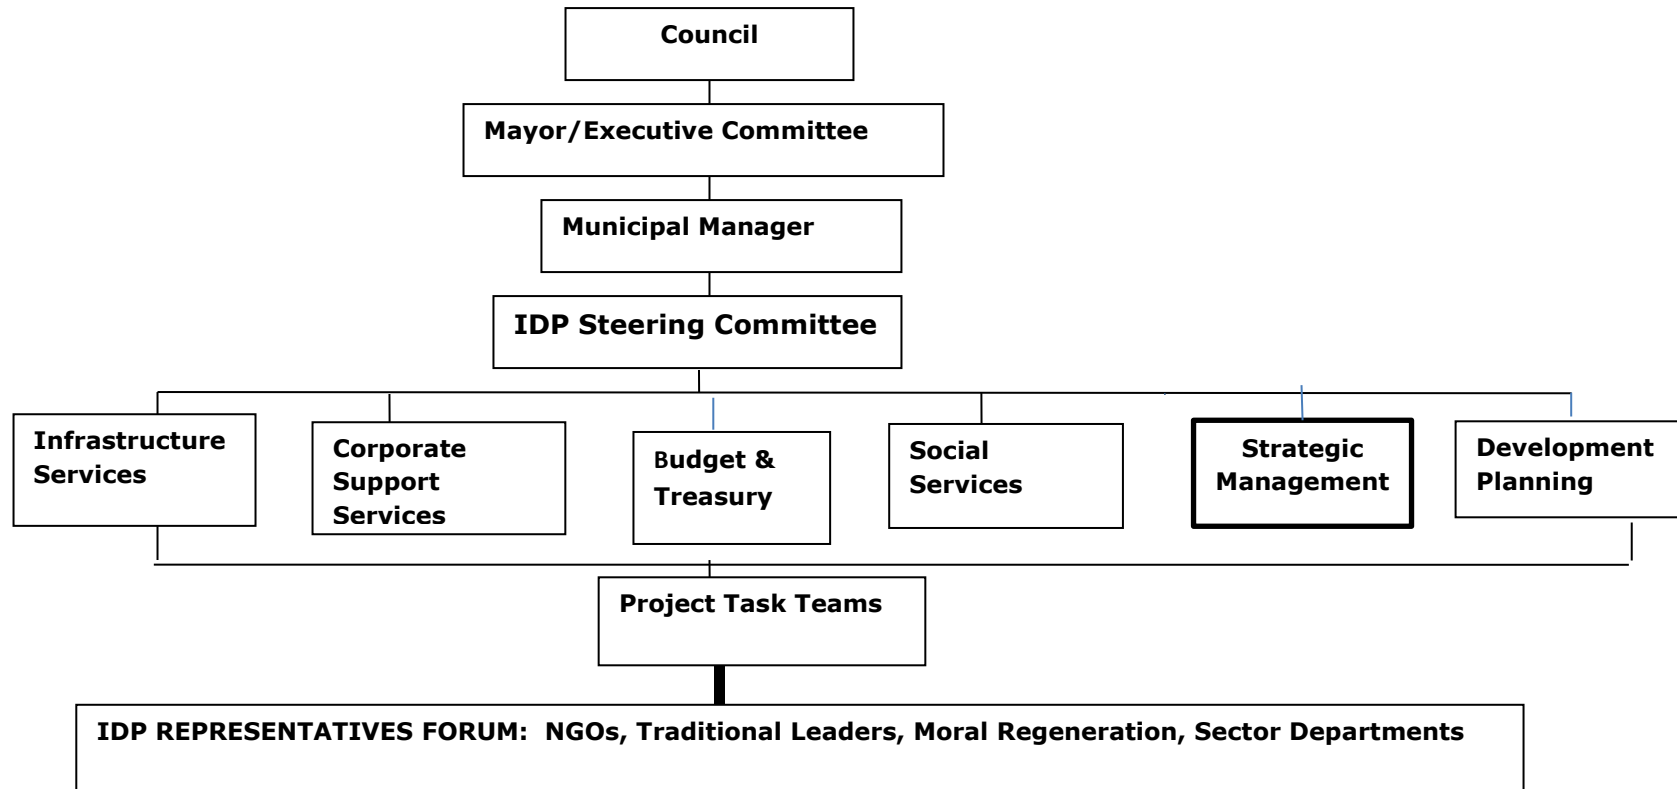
Council

Mayor/Executive Committee

Municipal Manager

IDP Steering Committee

Infrastructure Services

Corporate Support Services

Budget & Treasury

Social Services

Strategic Management

Development Planning

Project Task Teams

IDP REPRESENTATIVES FORUM: NGOs, Traditional Leaders, Moral Regeneration, Sector Departments